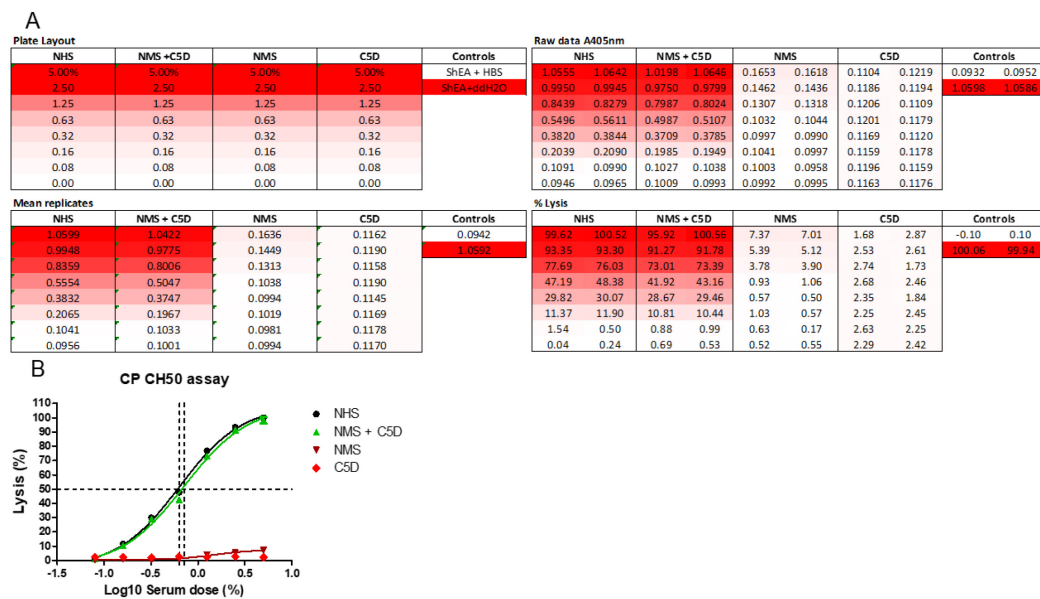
A

Plate Layout

| NHS | NMS +C5D | NMS | C5D | Controls |
|---|---|---|---|---|
| 5.00% | 5.00% | 5.00% | 5.00% | ShEA + HBS |
| 2.50 | 2.50 | 2.50 | 2.50 | ShEA+ddH2O |
| 1.25 | 1.25 | 1.25 | 1.25 | |
| 0.63 | 0.63 | 0.63 | 0.63 | |
| 0.32 | 0.32 | 0.32 | 0.32 | |
| 0.16 | 0.16 | 0.16 | 0.16 | |
| 0.08 | 0.08 | 0.08 | 0.08 | |
| 0.00 | 0.00 | 0.00 | 0.00 | |

Raw data A405nm

| NHS | | NMS + C5D | | NMS | | C5D | | Controls | |
|---|---|---|---|---|---|---|---|---|---|
| 1.0555 | 1.0642 | 1.0198 | 1.0646 | 0.1653 | 0.1618 | 0.1104 | 0.1219 | 0.0932 | 0.0952 |
| 0.9950 | 0.9945 | 0.9750 | 0.9799 | 0.1462 | 0.1436 | 0.1186 | 0.1194 | 1.0598 | 1.0586 |
| 0.8439 | 0.8279 | 0.7987 | 0.8024 | 0.1307 | 0.1318 | 0.1206 | 0.1109 | | |
| 0.5496 | 0.5611 | 0.4987 | 0.5107 | 0.1032 | 0.1044 | 0.1201 | 0.1179 | | |
| 0.3820 | 0.3844 | 0.3709 | 0.3785 | 0.0997 | 0.0990 | 0.1169 | 0.1120 | | |
| 0.2039 | 0.2090 | 0.1985 | 0.1949 | 0.1041 | 0.0997 | 0.1159 | 0.1178 | | |
| 0.1091 | 0.0990 | 0.1027 | 0.1038 | 0.1003 | 0.0958 | 0.1196 | 0.1159 | | |
| 0.0946 | 0.0965 | 0.1009 | 0.0993 | 0.0992 | 0.0995 | 0.1163 | 0.1176 | | |

Mean replicates

| NHS | NMS + C5D | NMS | C5D | Controls |
|---|---|---|---|---|
| 1.0599 | 1.0422 | 0.1636 | 0.1162 | 0.0942 |
| 0.9948 | 0.9775 | 0.1449 | 0.1190 | 1.0592 |
| 0.8359 | 0.8006 | 0.1313 | 0.1158 | |
| 0.5554 | 0.5047 | 0.1038 | 0.1190 | |
| 0.3832 | 0.3747 | 0.0994 | 0.1145 | |
| 0.2065 | 0.1967 | 0.1019 | 0.1169 | |
| 0.1041 | 0.1033 | 0.0981 | 0.1178 | |
| 0.0956 | 0.1001 | 0.0994 | 0.1170 | |

% Lysis

| NHS | | NMS + C5D | | NMS | | C5D | | Controls | |
|---|---|---|---|---|---|---|---|---|---|
| 99.62 | 100.52 | 95.92 | 100.56 | 7.37 | 7.01 | 1.68 | 2.87 | -0.10 | 0.10 |
| 93.35 | 93.30 | 91.27 | 91.78 | 5.39 | 5.12 | 2.53 | 2.61 | 100.06 | 99.94 |
| 77.69 | 76.03 | 73.01 | 73.39 | 3.78 | 3.90 | 2.74 | 1.73 | | |
| 47.19 | 48.38 | 41.92 | 43.16 | 0.93 | 1.06 | 2.68 | 2.46 | | |
| 29.82 | 30.07 | 28.67 | 29.46 | 0.57 | 0.50 | 2.35 | 1.84 | | |
| 11.37 | 11.90 | 10.81 | 10.44 | 1.03 | 0.57 | 2.25 | 2.45 | | |
| 1.54 | 0.50 | 0.88 | 0.99 | 0.63 | 0.17 | 2.63 | 2.25 | | |
| 0.04 | 0.24 | 0.69 | 0.53 | 0.52 | 0.55 | 2.29 | 2.42 | | |

B

CP CH50 assay

Lysis (%)

110
100
90
80
70
60
50
40
30
20
10
0

-1.5 -1.0 -0.5 0.0 0.5 1.0

Log10 Serum dose (%)

NHS
NMS + C5D
NMS
C5D